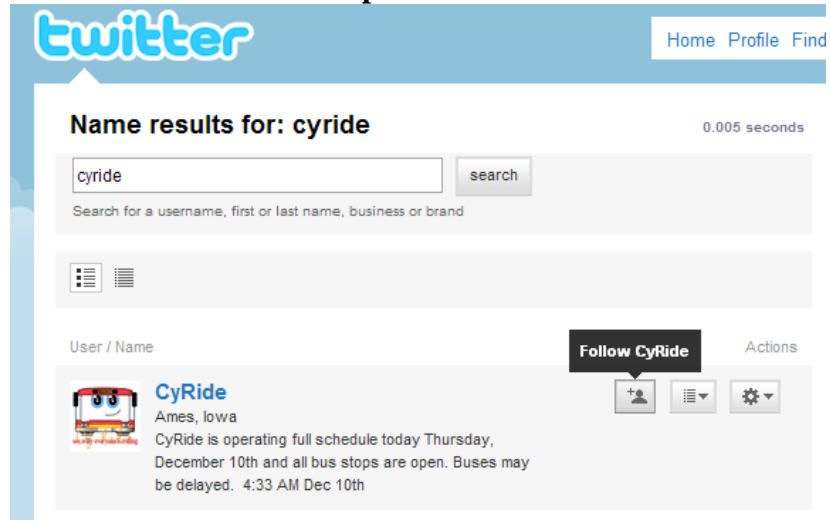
twitter

Home Profile Find

Name results for: cyride

0.005 seconds

cyride

search

Search for a username, first or last name, business or brand

User / Name

Follow CyRide

Actions

CyRide

Ames, Iowa

CyRide is operating full schedule today Thursday, December 10th and all bus stops are open. Buses may be delayed. 4:33 AM Dec 10th